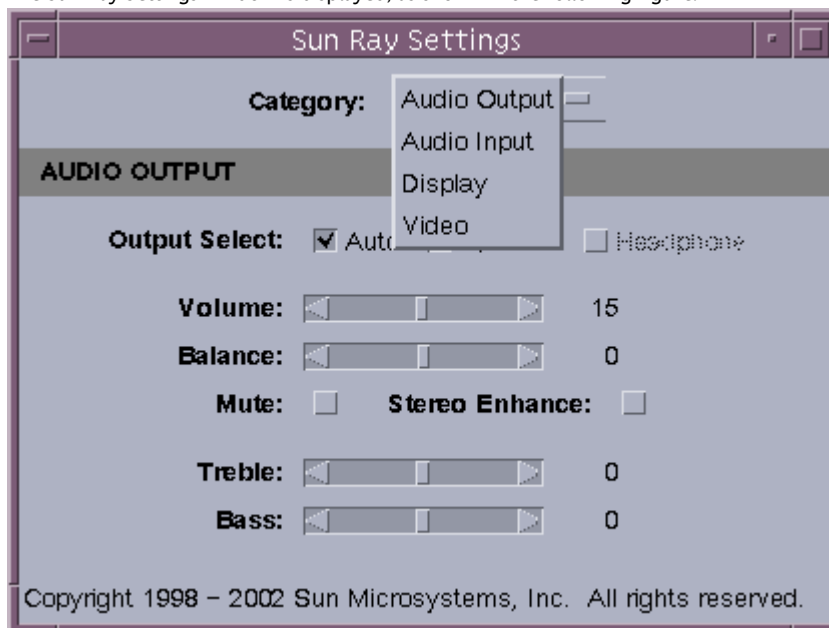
Sun Ray Settings

Category: Audio Output
Audio Input
Display
Video

AUDIO OUTPUT

Output Select: Auto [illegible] Headphone

Volume: 15

Balance: 0

Mute: Stereo Enhance:

Treble: 0

Bass: 0

Copyright 1998 – 2002 Sun Microsystems, Inc. All rights reserved.